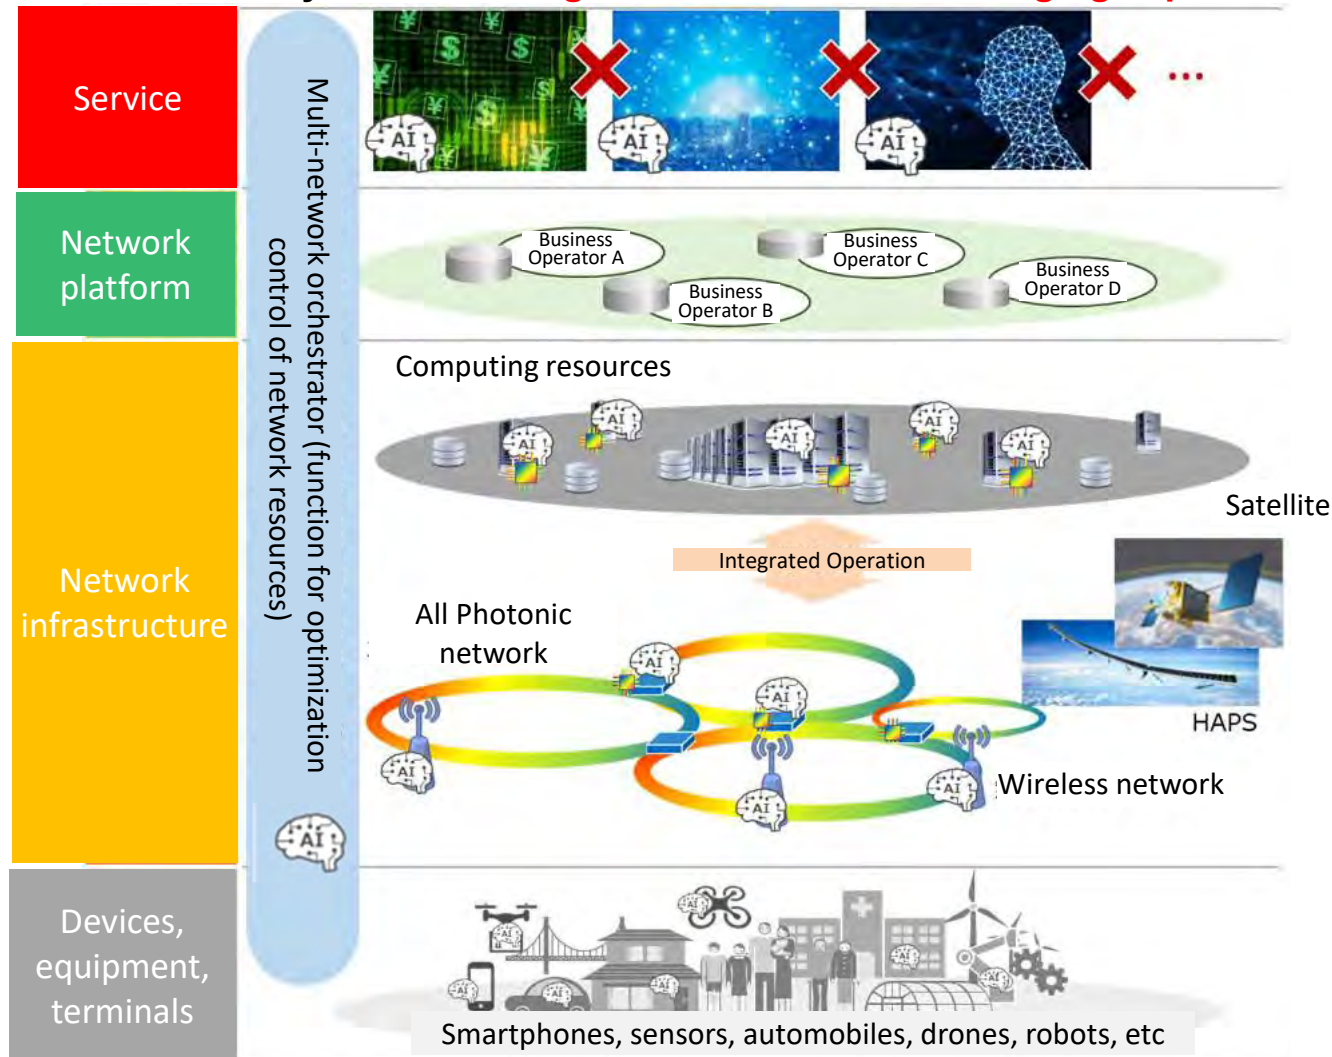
Service

Network platform

Network infrastructure

Devices, equipment, terminals

Multi-network orchestrator (function for optimization control of network resources)

AI

AI

AI

AI

…

Business Operator A

Business Operator B

Business Operator C

Business Operator D

Computing resources

AI

AI

AI

AI

AI

Satellite

Integrated Operation

All Photonic network

AI

AI

AI

AI

AI

HAPS

Wireless network

AI

Smartphones, sensors, automobiles, drones, robots, etc